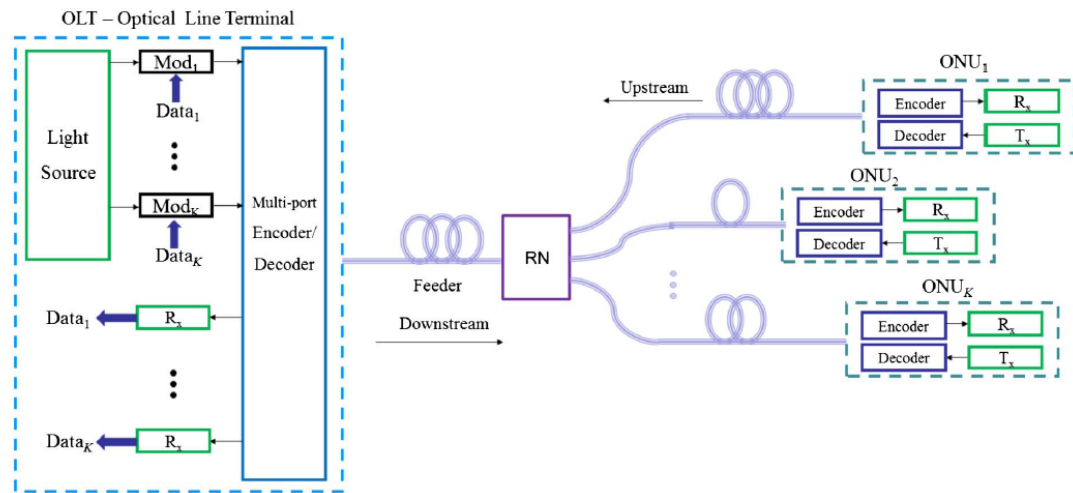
OLT – Optical Line Terminal

Light Source

$\text{Mod}_1$

$\text{Data}_1$

$\text{Mod}_K$

$\text{Data}_K$

Multi-port Encoder/ Decoder

$\text{Data}_1$ $R_x$

$\text{Data}_K$ $R_x$

Feeder

Downstream

RN

Upstream

$\text{ONU}_1$

Encoder $R_x$

Decoder $T_x$

$\text{ONU}_2$

Encoder $R_x$

Decoder $T_x$

$\text{ONU}_K$

Encoder $R_x$

Decoder $T_x$